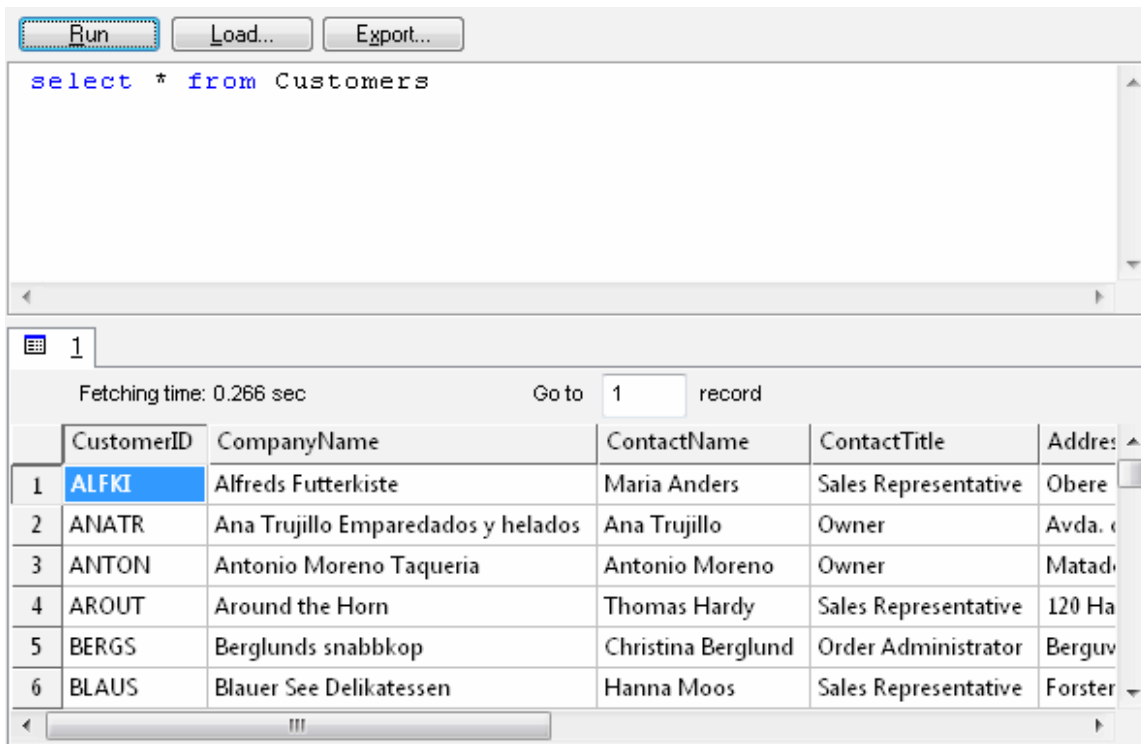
Run Load... Export...

select * from Customers

1

Fetching time: 0.266 sec Go to 1 record

| | CustomerID | CompanyName | ContactName | ContactTitle | Addres |
|---|---|---|---|---|---|
| 1 | ALFKI | Alfreds Futterkiste | Maria Anders | Sales Representative | Obere |
| 2 | ANATR | Ana Trujillo Emparedados y helados | Ana Trujillo | Owner | Avda. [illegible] |
| 3 | ANTON | Antonio Moreno Taqueria | Antonio Moreno | Owner | Matad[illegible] |
| 4 | AROUT | Around the Horn | Thomas Hardy | Sales Representative | 120 Ha |
| 5 | BERGS | Berglunds snabbkop | Christina Berglund | Order Administrator | Berguv |
| 6 | BLAUS | Blauer See Delikatessen | Hanna Moos | Sales Representative | Forster |